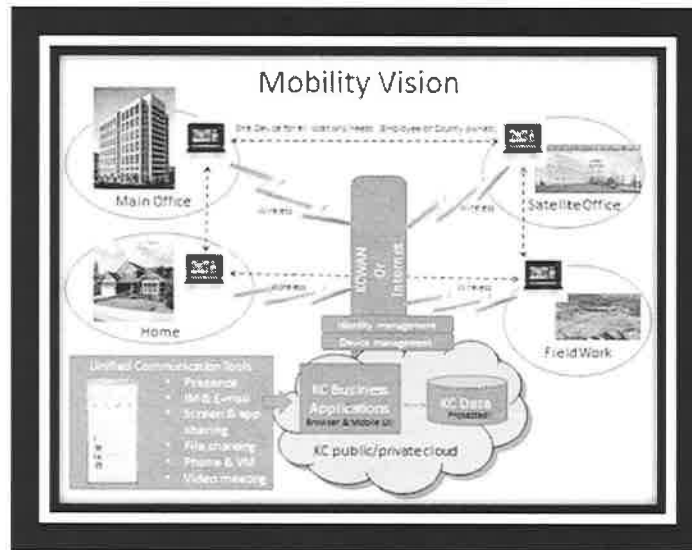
Mobility Vision

One Device for all location needs (Employee or County owned)

Main Office

Satellite Office

Wireless

Wireless

KCWAN Or Internet

Home

Wireless

Wireless

FieldWork

Mobility management

Device management

Unified Communication Tools

- Presence
- IM & E-mail
- Screen & app sharing
- File sharing
- Phone & VM
- Video meeting

KC Business Applications

Browser & Mobile UI

KC Data

Protected

KC public/private cloud